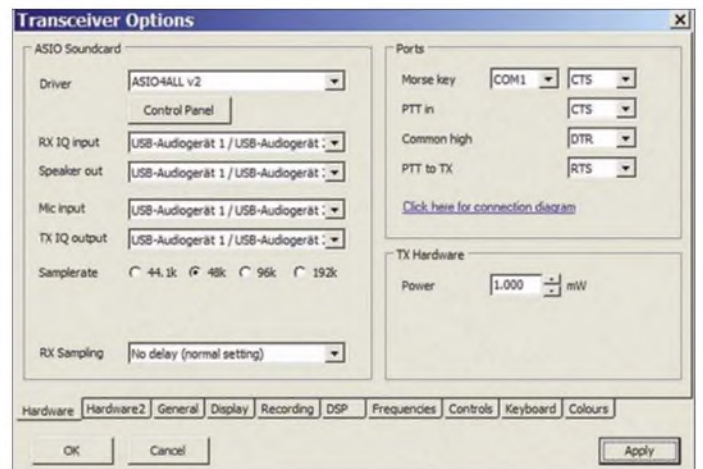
Transceiver Options

ASIO Soundcard

Driver ASIO4ALL v2

Control Panel

RX IQ input USB-Audiogerät 1 / USB-Audiogerät

Speaker out USB-Audiogerät 1 / USB-Audiogerät

Mic input USB-Audiogerät 1 / USB-Audiogerät

TX IQ output USB-Audiogerät 1 / USB-Audiogerät

Samplerate 44.1k 48k 96k 192k

RX Sampling No delay (normal setting)

Ports

Morse key COM1 CTS

PTT in CTS

Common high DTR

PTT to TX RTS

Click here for connection diagram

TX Hardware

Power 1.000 mW

Hardware Hardware2 General Display Recording DSP Frequencies Controls Keyboard Colours

OK Cancel Apply